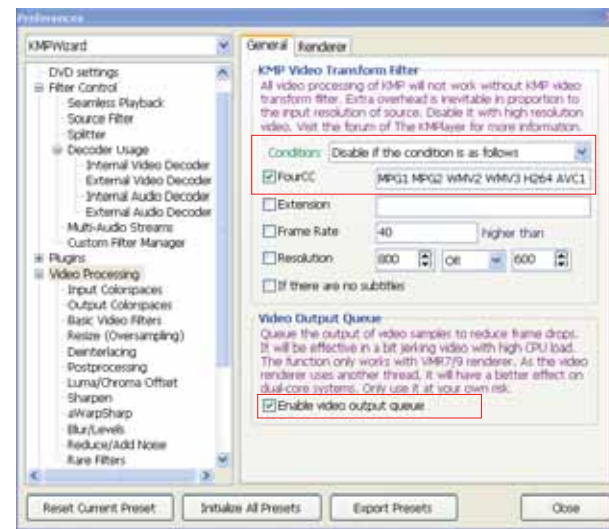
Preferences

KMPWizard

DVD settings
Filter Control
Seamless Playback
Source Filter
Splitter
Decoder Usage
Internal Video Decoder
External Video Decoder
Internal Audio Decoder
External Audio Decoder
Multi-Audio Streams
Custom Filter Manager
Plugins
Video Processing
Input Colorspaces
Output Colorspaces
Basic Video Filters
Resize (Oversampling)
Deinterlacing
Postprocessing
Luma/Chroma Offset
Sharpen
aWarpSharp
Blur/Levels
Reduce/Add Noise
Rare Filters

General Renderer

KMP Video Transform Filter
All video processing of KMP will not work without KMP video transform filter. Extra overhead is inevitable in proportion to the input resolution of source. Disable it with high resolution video. Visit the forum of The KMPlayer for more information.

Condition: Disable if the condition is as follows

FourCC MPG1 MPG2 WMV2 WMV3 H264 AVC1

Extension

Frame Rate 40 higher than

Resolution 800 OR 600

If there are no subtitles

Video Output Queue
Queue the output of video sampler to reduce frame drops. It will be effective in a bit jerking video with high CPU load. The function only works with VMR7/9 renderer. As the video renderer uses another thread, it will have a better effect on dual-core systems. Only use it at your own risk.

Enable video output queue

Reset Current Preset Initialize All Presets Export Presets Close